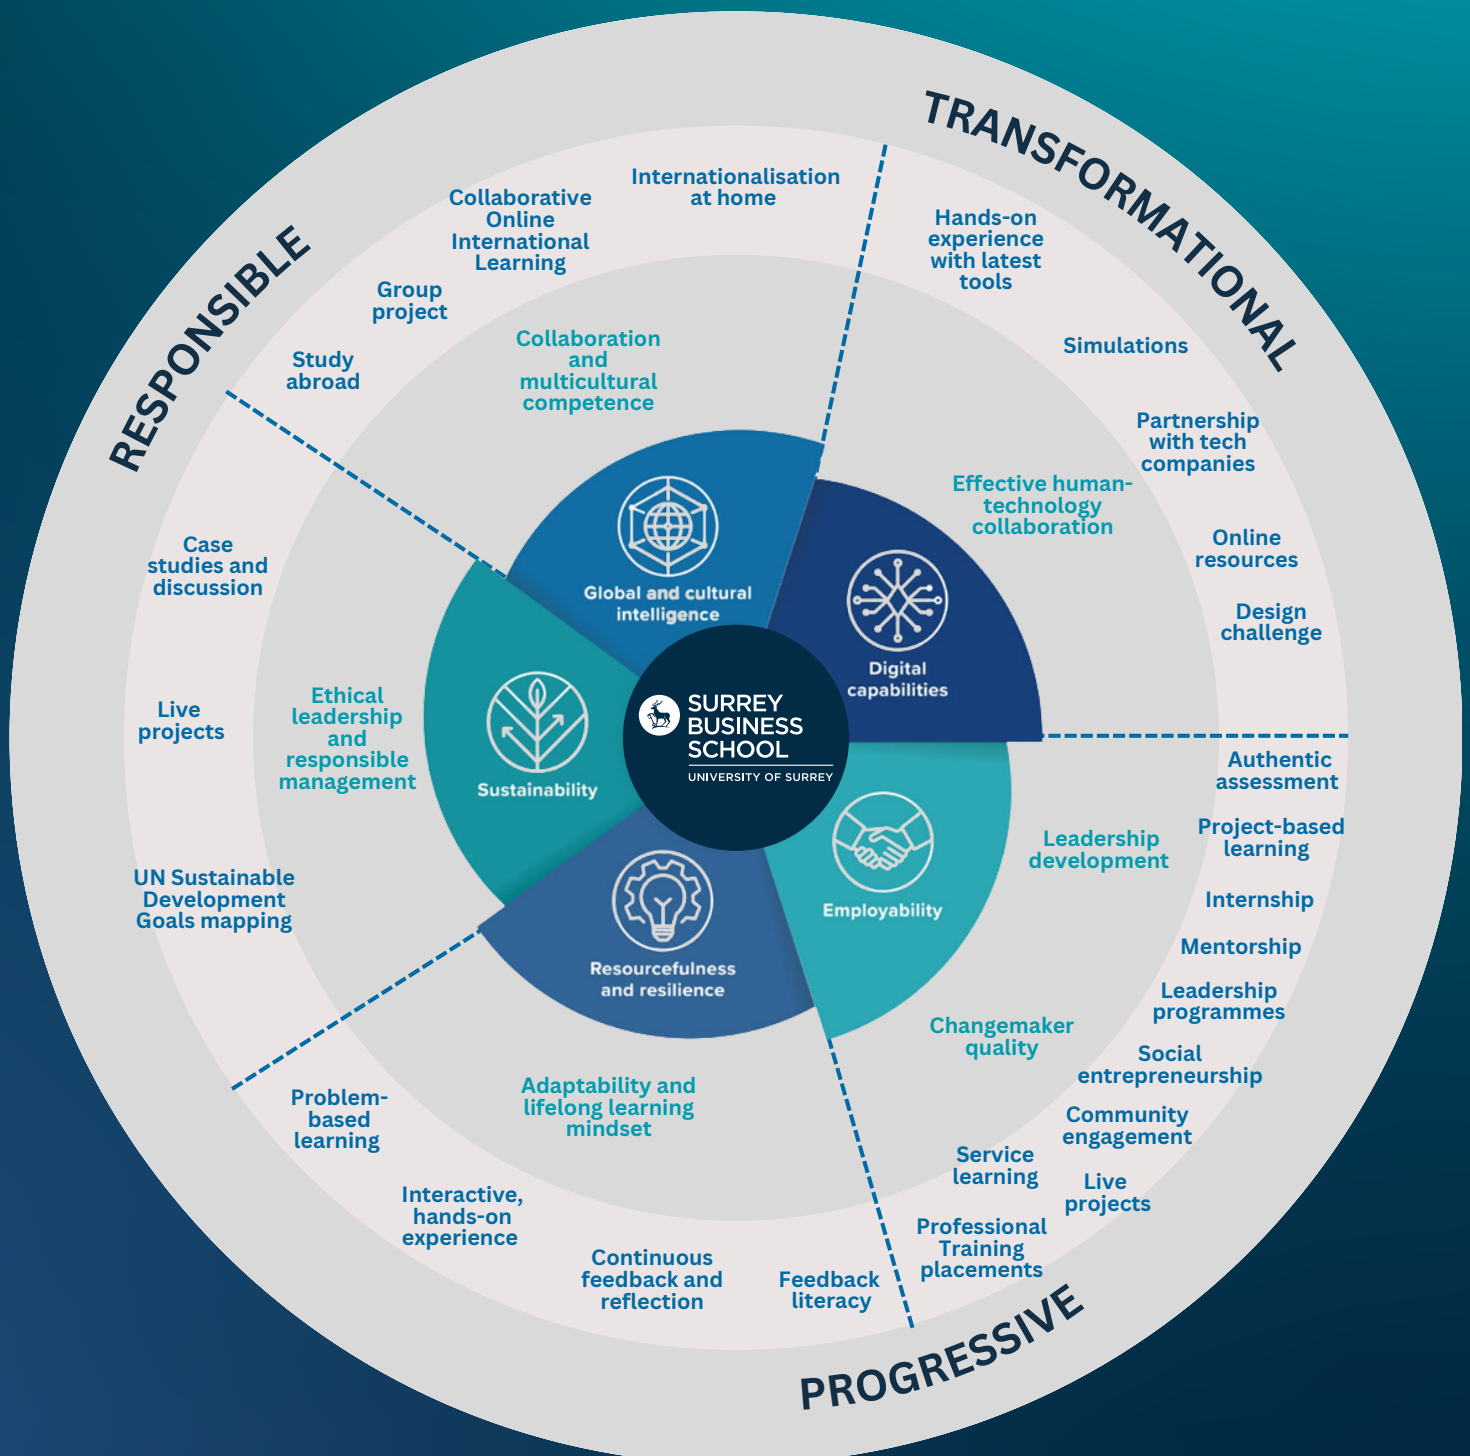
TRANSFORMATIONAL

RESPONSIBLE

PROGRESSIVE

Internationalisation at home

Collaborative Online International Learning

Group project

Study abroad

Collaboration and multicultural competence

Hands-on experience with latest tools

Simulations

Partnership with tech companies

Online resources

Design challenge

Effective human-technology collaboration

Global and cultural intelligence

Digital capabilities

SURREY BUSINESS SCHOOL
UNIVERSITY OF SURREY

Sustainability

Employability

Resourcefulness and resilience

Case studies and discussion

Live projects

Ethical leadership and responsible management

UN Sustainable Development Goals mapping

Authentic assessment

Project-based learning

Internship

Mentorship

Leadership programmes

Leadership development

Changemaker quality

Social entrepreneurship

Community engagement

Live projects

Service learning

Professional Training placements

Problem-based learning

Interactive, hands-on experience

Adaptability and lifelong learning mindset

Continuous feedback and reflection

Feedback literacy